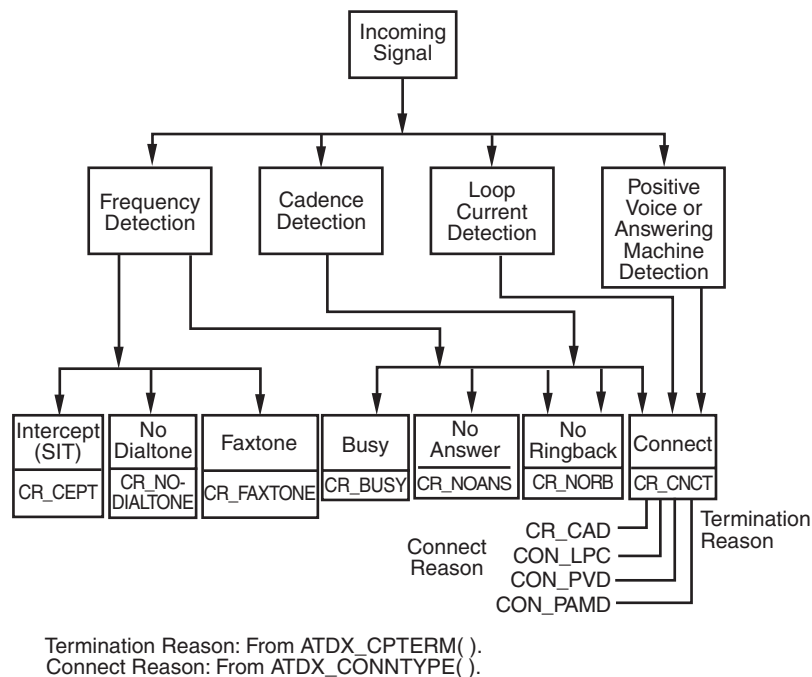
Incoming Signal

Frequency Detection

Cadence Detection

Loop Current Detection

Positive Voice or Answering Machine Detection

Intercept (SIT)
CR_CEPT

No Dialtone
CR_NODIALTONE

Faxtone
CR_FAXTONE

Busy
CR_BUSY

No Answer
CR_NOANS

No Ringback
CR_NORB

Connect
CR_CNCT

CR_CAD
CON_LPC
CON_PVD
CON_PAMD

Connect Reason

Termination Reason

Termination Reason: From ATDX_CPTERM( ).
Connect Reason: From ATDX_CONNTYPE( ).